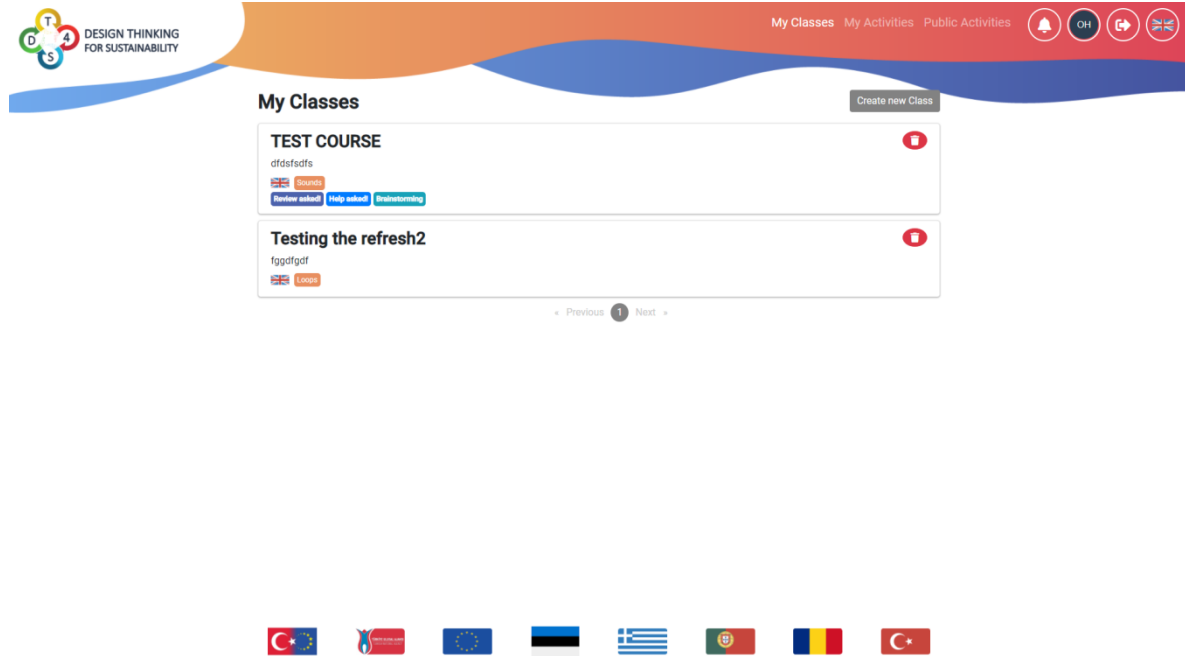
T D 4 S DESIGN THINKING FOR SUSTAINABILITY

My Classes My Activities Public Activities

OH

My Classes

Create new Class

TEST COURSE

dfdsfsdfs

Sounds

Review asked! Help asked! Brainstorming

Testing the refresh2

fggdfgdf

Loops

« Previous 1 Next »